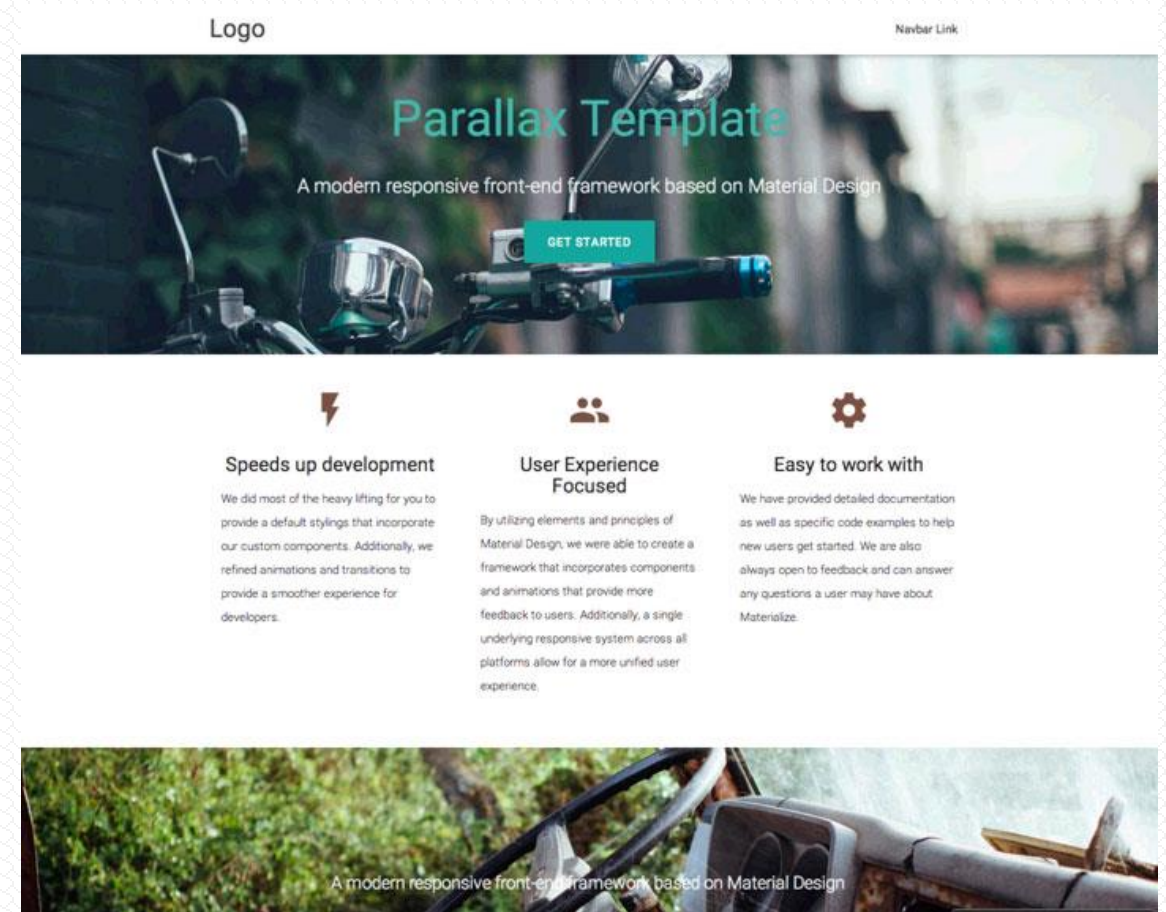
Logo

Navbar Link

Parallax Template

A modern responsive front-end framework based on Material Design

GET STARTED

Speeds up development

We did most of the heavy lifting for you to provide a default stylings that incorporate our custom components. Additionally, we refined animations and transitions to provide a smoother experience for developers.

User Experience Focused

By utilizing elements and principles of Material Design, we were able to create a framework that incorporates components and animations that provide more feedback to users. Additionally, a single underlying responsive system across all platforms allow for a more unified user experience.

Easy to work with

We have provided detailed documentation as well as specific code examples to help new users get started. We are also always open to feedback and can answer any questions a user may have about Materialize.

A modern responsive front-end framework based on Material Design